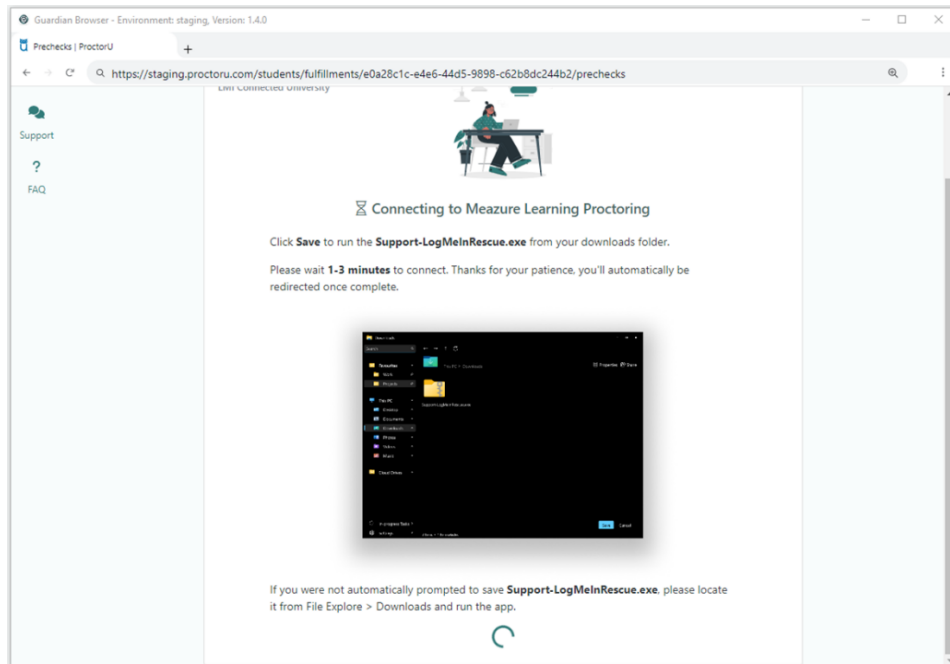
Guardian Browser - Environment: staging, Version: 1.4.0

Prechecks | ProctorU

https://staging.proctoru.com/students/fulfillments/e0a28c1c-e4e6-44d5-9898-c62b8dc244b2/prechecks

Support

?

FAQ

EMI Connected University

Connecting to Meazure Learning Proctoring

Click **Save** to run the **Support-LogMeInRescue.exe** from your downloads folder.

Please wait **1-3 minutes** to connect. Thanks for your patience, you'll automatically be redirected once complete.

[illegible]

Support-LogMeInRescue.exe

Save Cancel

If you were not automatically prompted to save **Support-LogMeInRescue.exe**, please locate it from File Explore > Downloads and run the app.